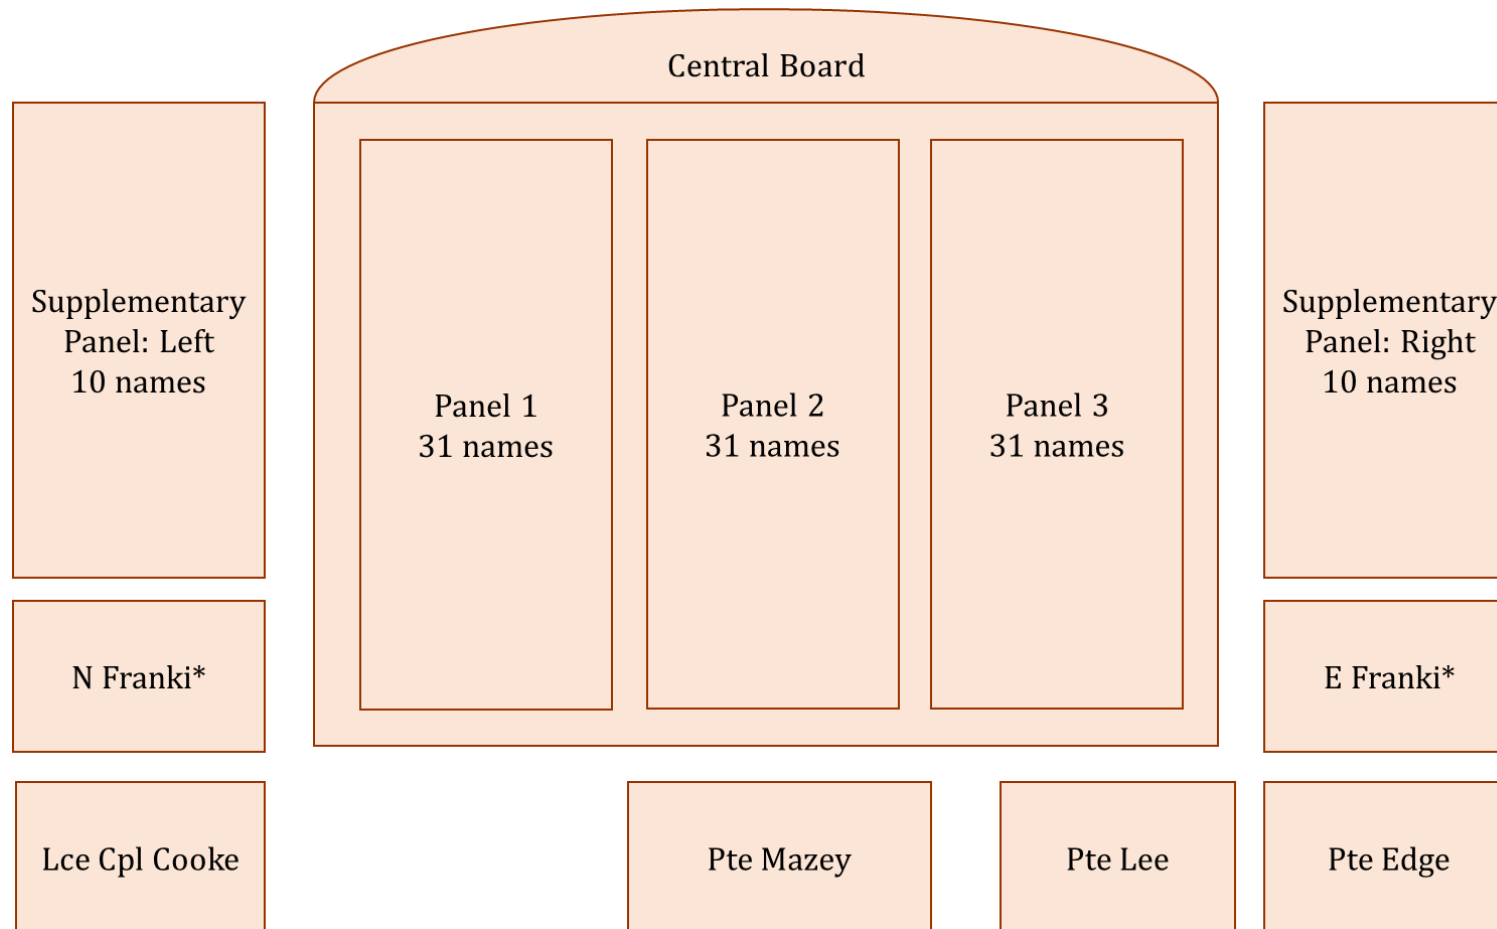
Central Board

Supplementary Panel: Left
10 names

Panel 1
31 names

Panel 2
31 names

Panel 3
31 names

Supplementary Panel: Right
10 names

N Franki*

E Franki*

Lce Cpl Cooke

Pte Mazey

Pte Lee

Pte Edge